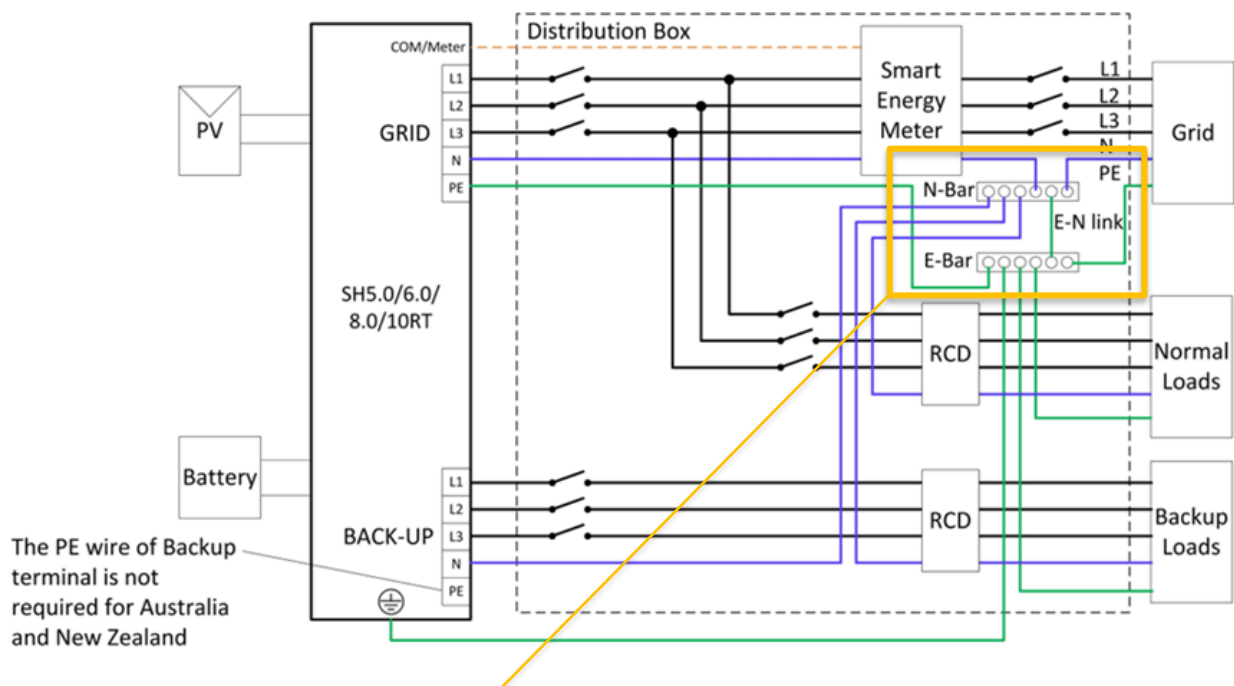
Distribution Box

COM/Meter

PV

L1
L2
L3
N
PE

GRID

Smart Energy Meter

L1
L2
L3
N
PE

Grid

N-Bar

E-N link

E-Bar

SH5.0/6.0/ 8.0/10RT

RCD

Normal Loads

Battery

L1
L2
L3
N
PE

BACK-UP

RCD

Backup Loads

The PE wire of Backup terminal is not required for Australia and New Zealand